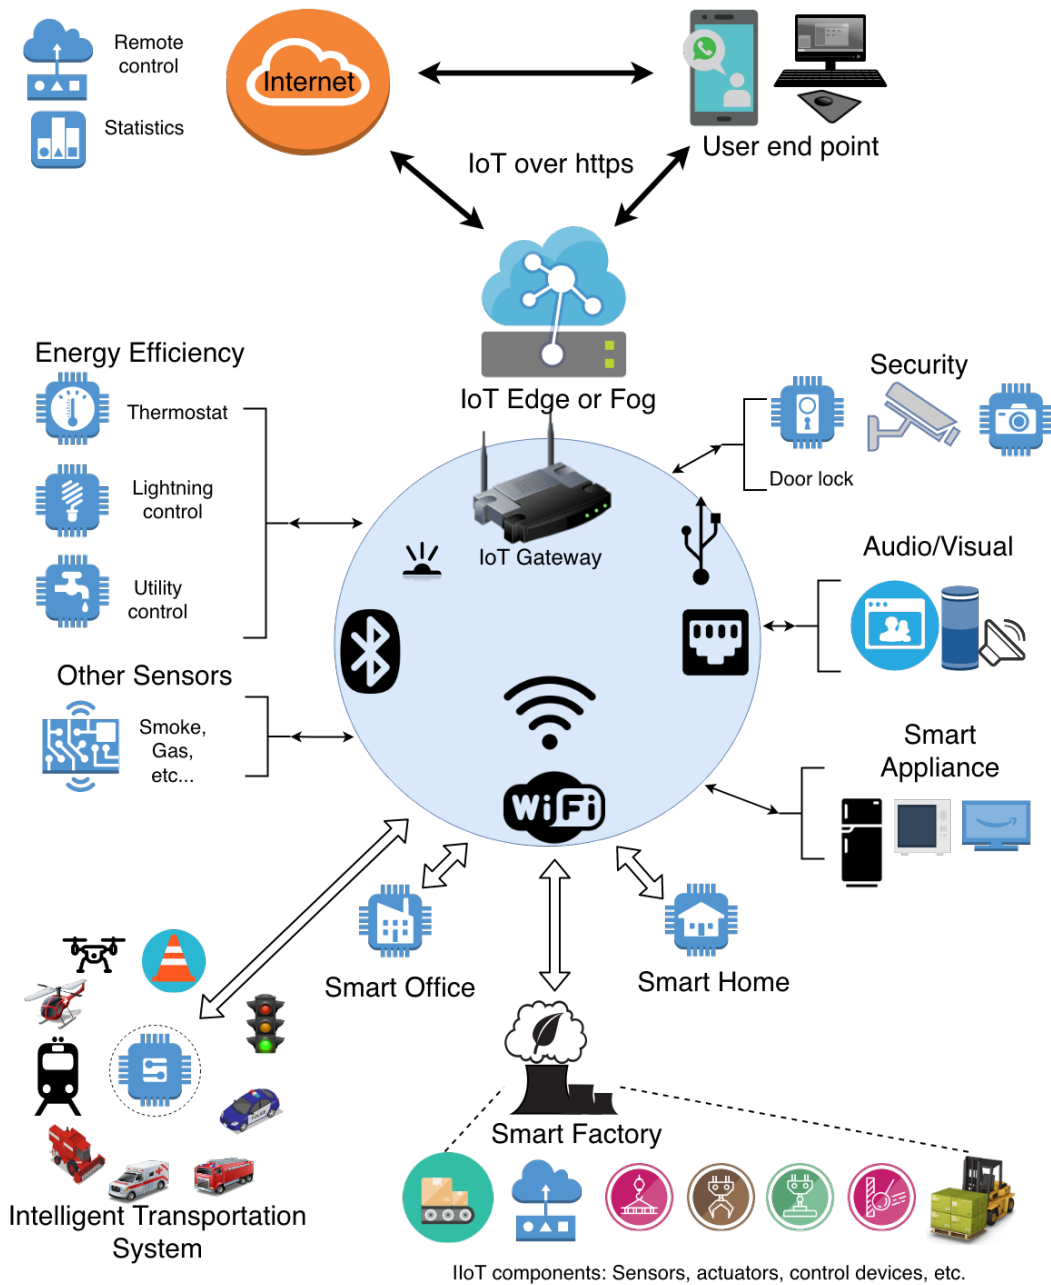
Remote control

Statistics

Internet

User end point

IoT over https

IoT Edge or Fog

Energy Efficiency

Thermostat

Lightning control

Utility control

Security

Door lock

IoT Gateway

Audio/Visual

Other Sensors

Smoke, Gas, etc...

WiFi

Smart Appliance

Smart Office

Smart Home

Smart Factory

Intelligent Transportation System

IIoT components: Sensors, actuators, control devices, etc.